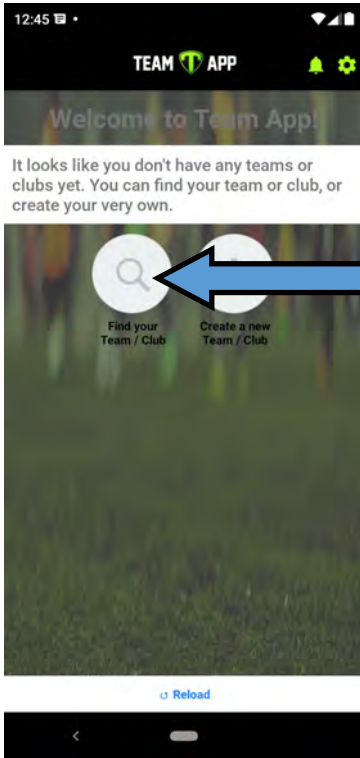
12:45

TEAM APP

Welcome to Team App!

It looks like you don't have any teams or clubs yet. You can find your team or club, or create your very own.

Find your Team / Club

Create a new Team / Club

Reload